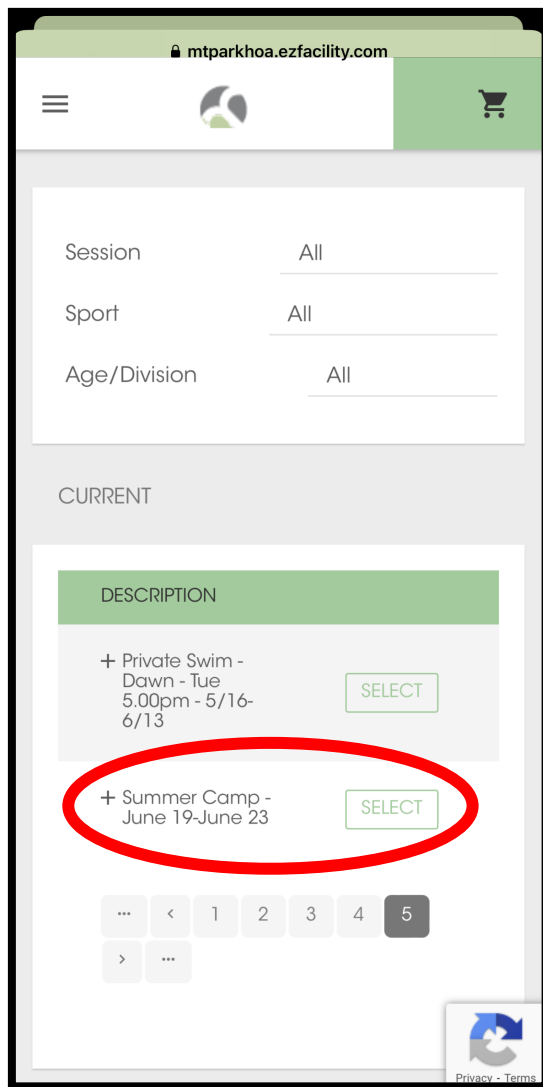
mtparkhoa.ezfacility.com

Session All

Sport All

Age/Division All

CURRENT

DESCRIPTION

+ Private Swim - Dawn - Tue 5.00pm - 5/16-6/13 SELECT

+ Summer Camp - June 19-June 23 SELECT

... < 1 2 3 4 5
> ...

Privacy - Terms